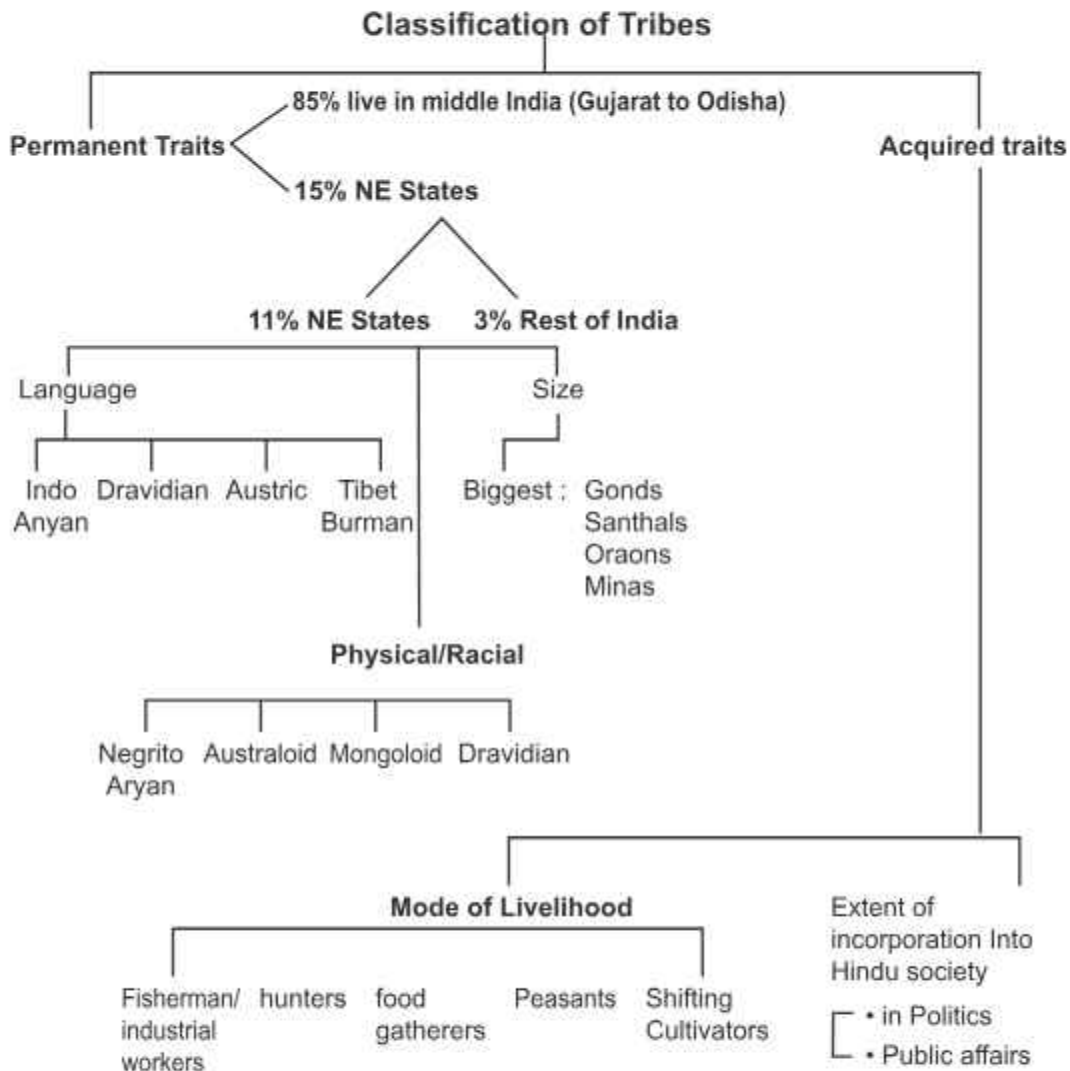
Classification of Tribes

Permanent Traits

85% live in middle India (Gujarat to Odisha)

15% NE States

Acquired traits

11% NE States

3% Rest of India

Language

Indo Anyan

Dravidian

Austric

Tibet Burman

Size

Biggest : Gonds Santhals Oraons Minas

Physical/Racial

Negrito Aryan

Australoid

Mongoloid

Dravidian

Mode of Livelihood

Fisherman/ industrial workers

hunters

food gatherers

Peasants

Shifting Cultivators

Extent of incorporation Into Hindu society

• in Politics

• Public affairs